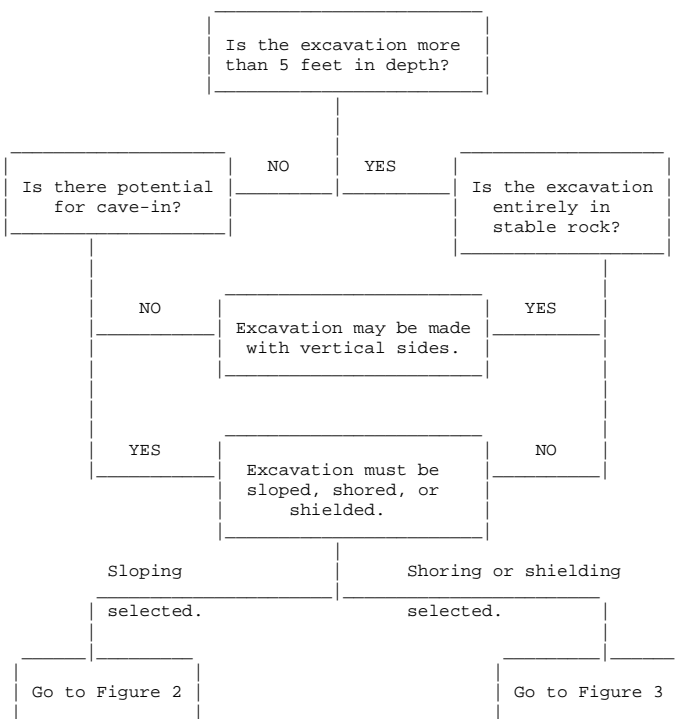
Is the excavation more than 5 feet in depth?

NO

YES

Is there potential for cave-in?

Is the excavation entirely in stable rock?

NO

Excavation may be made with vertical sides.

YES

YES

Excavation must be sloped, shored, or shielded.

NO

Sloping selected.

Shoring or shielding selected.

Go to Figure 2

Go to Figure 3